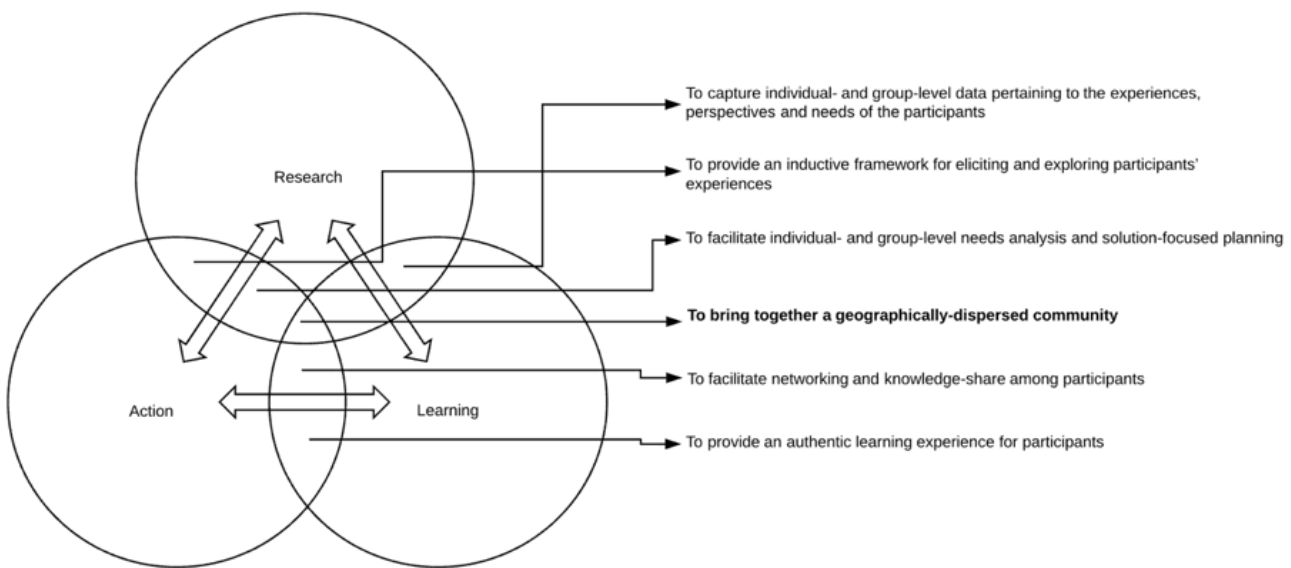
Research

Action

Learning

To capture individual- and group-level data pertaining to the experiences, perspectives and needs of the participants

To provide an inductive framework for eliciting and exploring participants' experiences

To facilitate individual- and group-level needs analysis and solution-focused planning

**To bring together a geographically-dispersed community**

To facilitate networking and knowledge-share among participants

To provide an authentic learning experience for participants